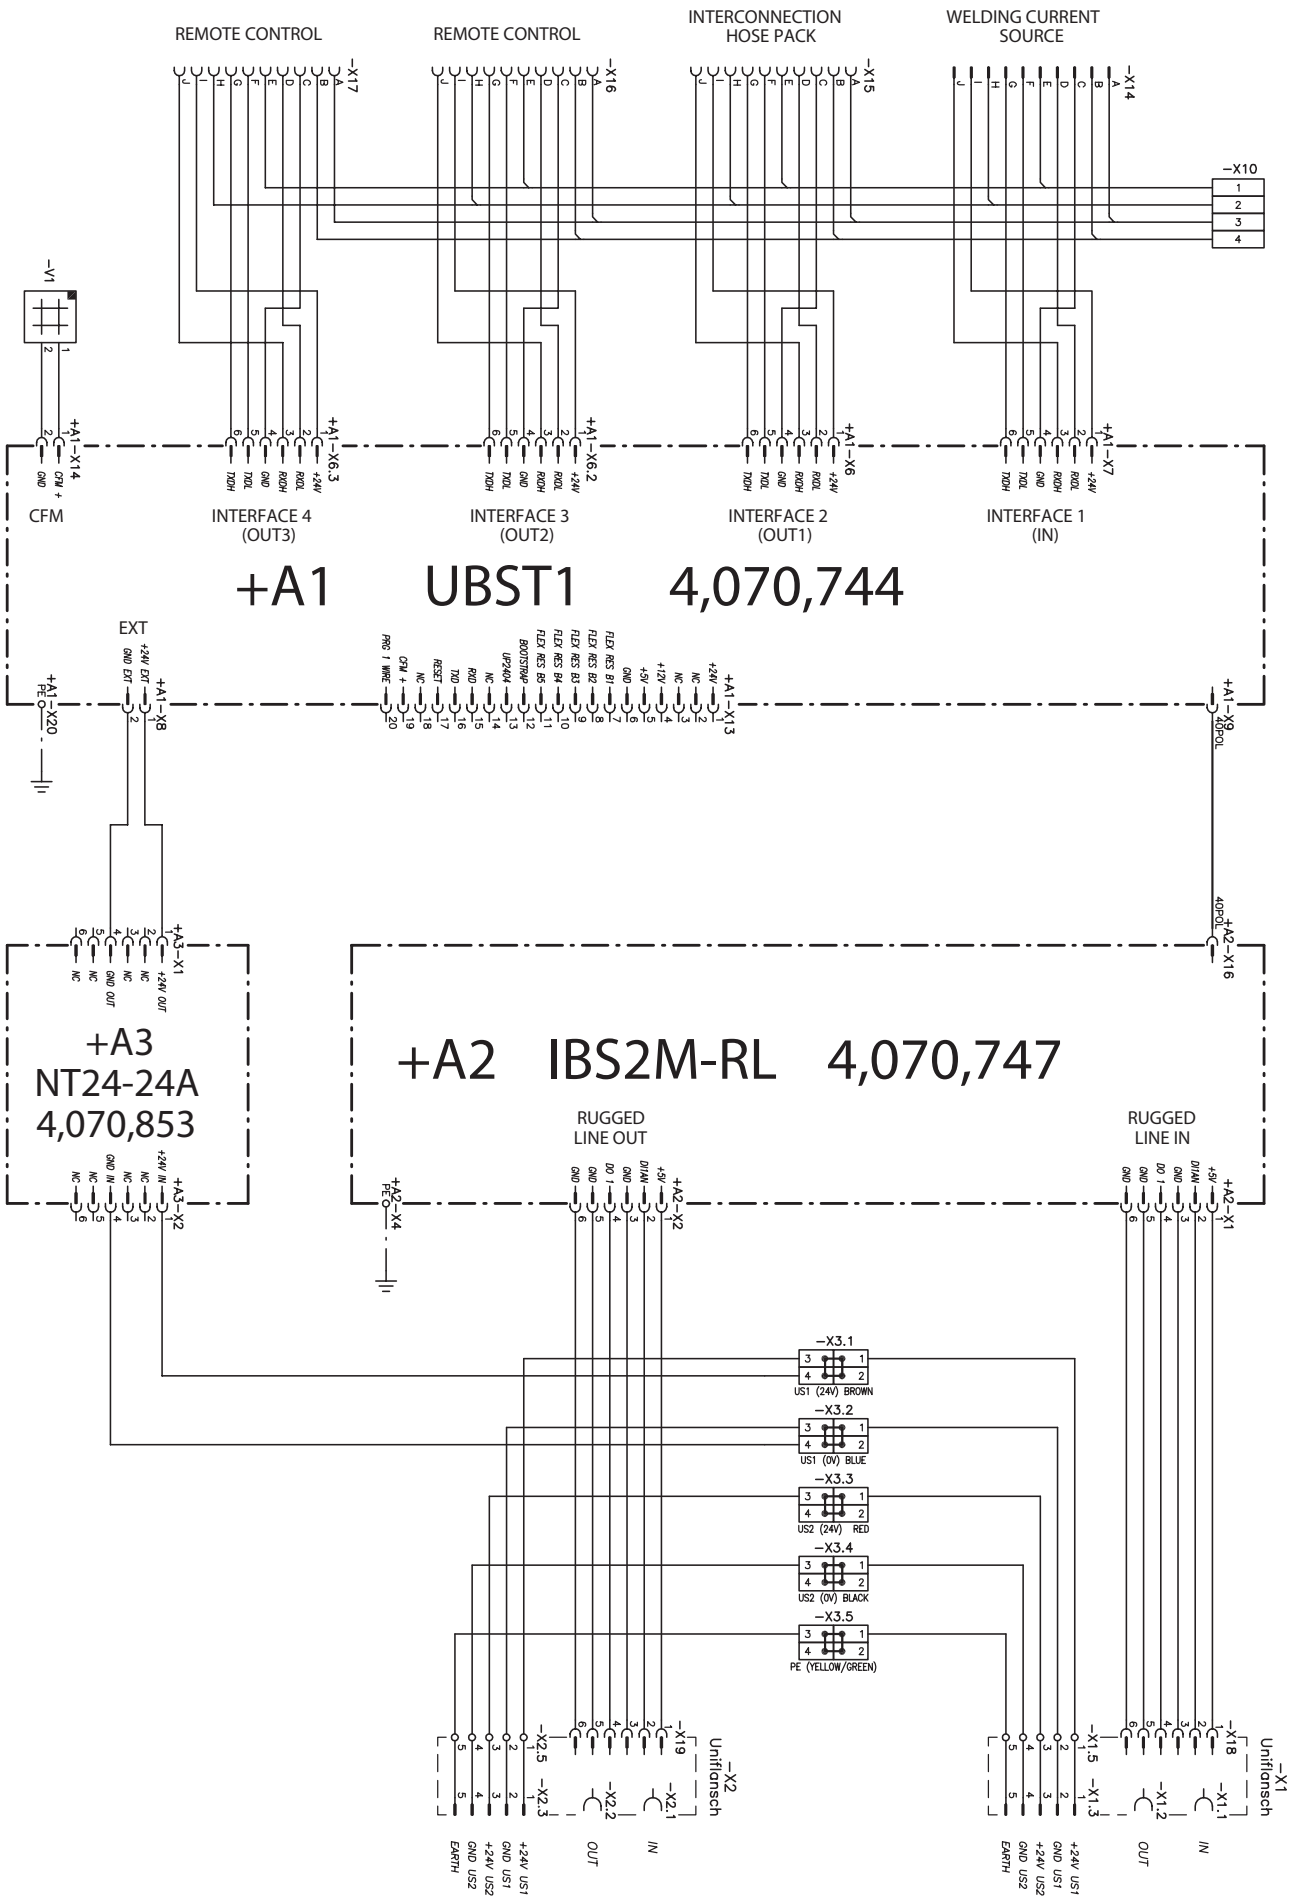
REMOTE CONTROL

J I H G F E D C B A −X17

REMOTE CONTROL

J I H G F E D C B A −X16

INTERCONNECTION HOSE PACK

J I H G F E D C B A −X15

WELDING CURRENT SOURCE

J I H G F E D C B A −X14

−X10
1
2
3
4

−V1
2 1

2 1 +A1−X14
GND CFM +
CFM

6 5 4 3 2 1 +A1−X6.3
TXDH TXDL GND RXDH RXDL +24V
INTERFACE 4 (OUT3)

6 5 4 3 2 1 +A1−X6.2
TXDH TXDL GND RXDH RXDL +24V
INTERFACE 3 (OUT2)

6 5 4 3 2 1 +A1−X6
TXDH TXDL GND RXDH RXDL +24V
INTERFACE 2 (OUT1)

6 5 4 3 2 1 +A1−X7
TXDH TXDL GND RXDH RXDL +24V
INTERFACE 1 (IN)

+A1 UBST1 4,070,744

EXT
GND EXT +24V EXT
PE +A1−X20
2 1 +A1−X8

PRG 1 WIRE CFM + NC RESET TXD RXD NC UP2404 BOOTSTRAP FLEX RES B5 FLEX RES B4 FLEX RES B3 FLEX RES B2 FLEX RES B1 GND +5V +12V NC NC +24V
20 19 18 17 16 15 14 13 12 11 10 9 8 7 6 5 4 3 2 1 +A1−X13

+A1−X9 40POL

40POL +A2−X16

6 5 4 3 2 1 +A3−X1
NC NC GND OUT NC NC +24V OUT

+A3
NT24-24A
4,070,853

NC NC GND IN NC +24V IN
6 5 4 3 2 1 +A3−X2

+A2 IBS2M-RL 4,070,747

RUGGED LINE OUT
GND GND DO 1 GND DI1AN +5V
6 5 4 3 2 1 +A2−X2

RUGGED LINE IN
GND GND DO 1 GND DI1AN +5V
6 5 4 3 2 1 +A2−X1

PE +A2−X4

−X3.1
3 1
4 2
US1 (24V) BROWN

−X3.2
3 1
4 2
US1 (0V) BLUE

−X3.3
3 1
4 2
US2 (24V) RED

−X3.4
3 1
4 2
US2 (0V) BLACK

−X3.5
3 1
4 2
PE (YELLOW/GREEN)

5 4 3 2 1 −X2.5
6 5 4 3 2 1 −X19
5 4 3 2 1 −X2.3 −X2.2 −X2.1
−X2 Uniflansch
EARTH GND US2 +24V US2 GND US1 +24V US1 OUT IN

5 4 3 2 1 −X1.5
6 5 4 3 2 1 −X18
5 4 3 2 1 −X1.3 −X1.2 −X1.1
−X1 Uniflansch
EARTH GND US2 +24V US2 GND US1 +24V US1 OUT IN